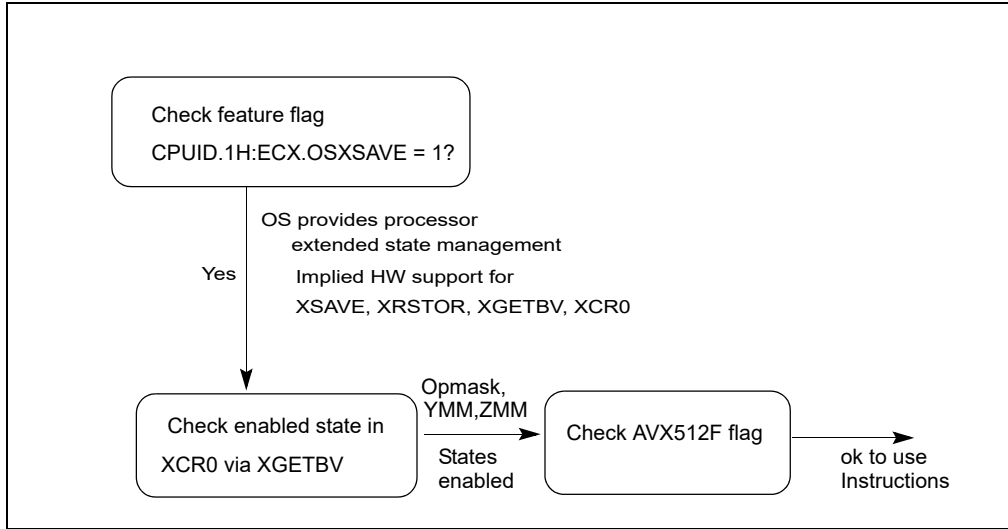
Check feature flag

CPUID.1H:ECX.OSXSAVE = 1?

OS provides processor extended state management

Implied HW support for XSAVE, XRSTOR, XGETBV, XCR0

Yes

Check enabled state in XCR0 via XGETBV

Opmask, YMM,ZMM

States enabled

Check AVX512F flag

ok to use Instructions